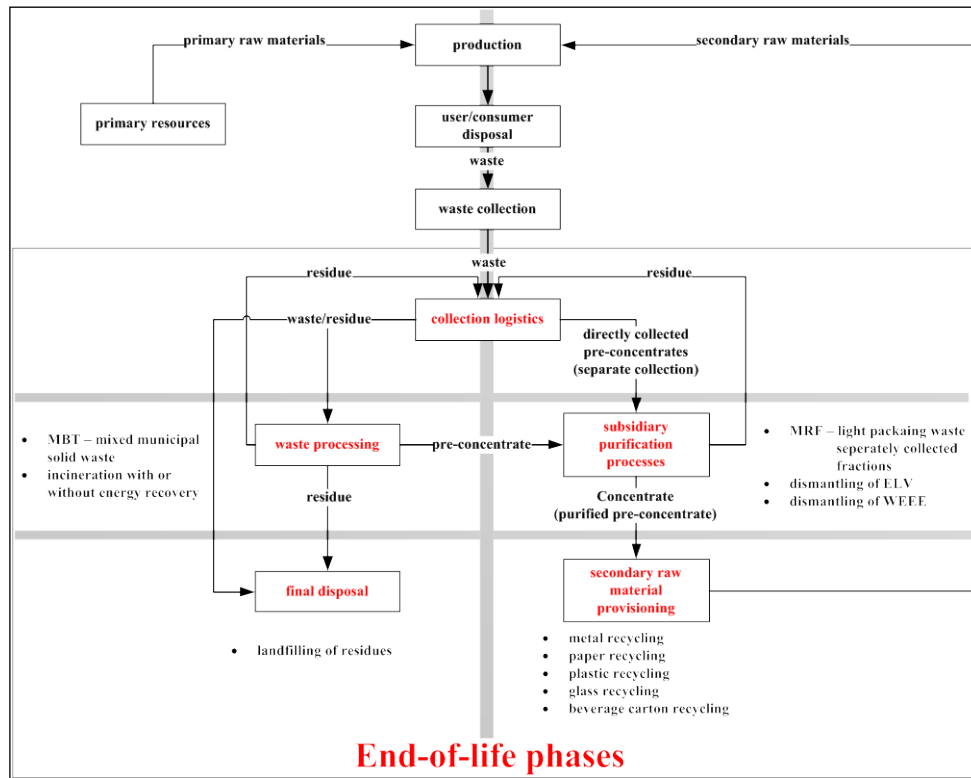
primary raw materials

production

secondary raw materials

primary resources

user/consumer disposal

waste

waste collection

waste

residue

residue

waste/residue

collection logistics

directly collected pre-concentrates (separate collection)

- MBT – mixed municipal solid waste
- incineration with or without energy recovery

waste processing

pre-concentrate

subsidiary purification processes

- MRF – light packaing waste seperately collected fractions
- dismantling of ELV
- dismantling of WEEE

residue

Concentrate (purified pre-concentrate)

final disposal

secondary raw material provisioning

- landfilling of residues

- metal recycling
- paper recycling
- plastic recycling
- glass recycling
- beverage carton recycling

End-of-life phases